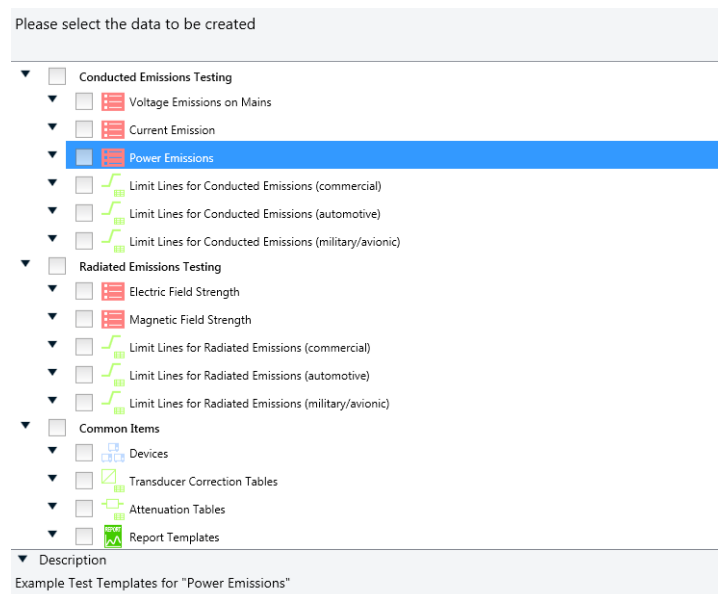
Please select the data to be created

Conducted Emissions Testing
Voltage Emissions on Mains
Current Emission
Power Emissions
Limit Lines for Conducted Emissions (commercial)
Limit Lines for Conducted Emissions (automotive)
Limit Lines for Conducted Emissions (military/avionic)
Radiated Emissions Testing
Electric Field Strength
Magnetic Field Strength
Limit Lines for Radiated Emissions (commercial)
Limit Lines for Radiated Emissions (automotive)
Limit Lines for Radiated Emissions (military/avionic)
Common Items
Devices
Transducer Correction Tables
Attenuation Tables
REPORT
Report Templates
Description
Example Test Templates for "Power Emissions"